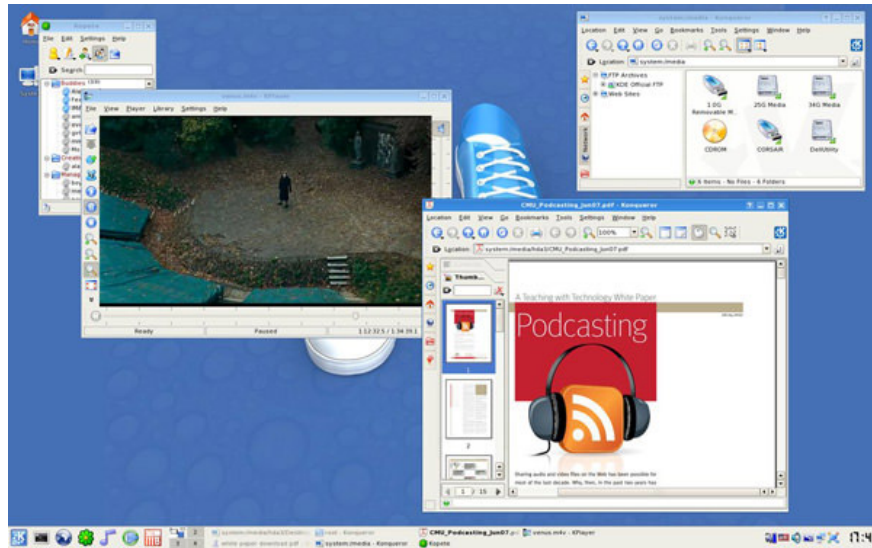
Kopete
File Edit Settings Help
Search:
Buddies
venus.m4v - KPlayer
File View Player Library Settings Help
Ready
Paused
1:12:32.5 / 1:34:39.1
system:/media - Konqueror
Location Edit View Go Bookmarks Tools Settings Window Help
Location: system:/media
FTP Archives
KDE Official FTP
Web Sites
1.0G Removable M...
25G Media
34G Media
CDROM
CORSAIR
DeVibity
6 Items - No Files - 6 Folders
CMU_Podcasting_Jun07.pdf - Konqueror
Location Edit View Go Bookmarks Tools Settings Window Help
100%
Location: system:/media/hda3/CMU_Podcasting_Jun07.pdf
Thumb...
A Teaching with Technology White Paper
Podcasting
Sharing audio and video files on the Web has been possible for most of the last decade. Why, then, in the past two years has
1
2
1 / 15
CMU_Podcasting_Jun07.pdf
venus.m4v - KPlayer
system:/media - Konqueror
Kopete